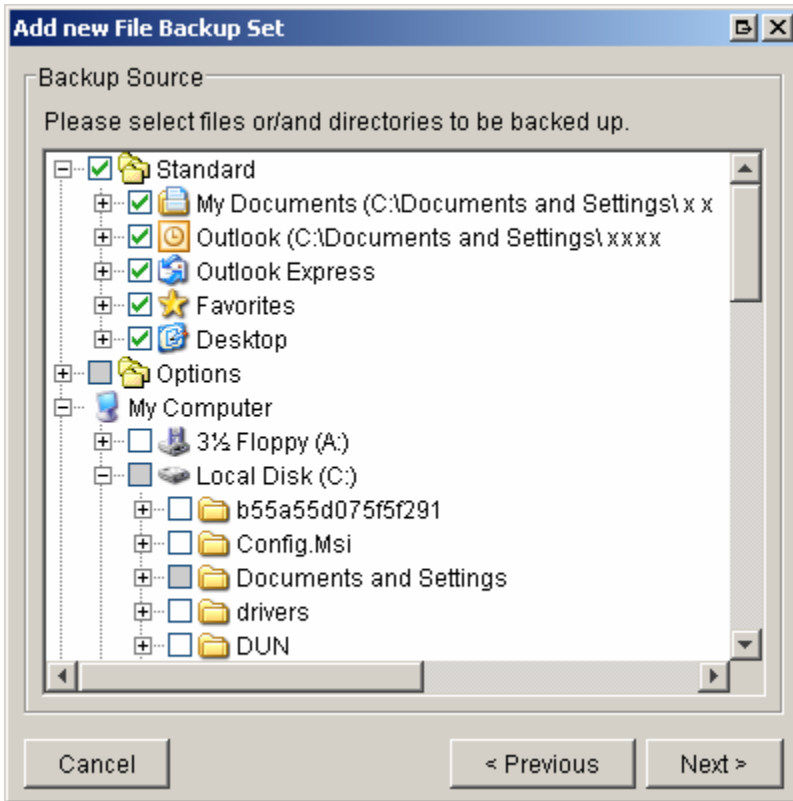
Add new File Backup Set

Backup Source

Please select files or/and directories to be backed up.

Standard
My Documents (C:\Documents and Settings\ x x
Outlook (C:\Documents and Settings\ xxxx
Outlook Express
Favorites
Desktop
Options
My Computer
3½ Floppy (A:)
Local Disk (C:)
b55a55d075f5f291
Config.Msi
Documents and Settings
drivers
DUN

Cancel
< Previous
Next >